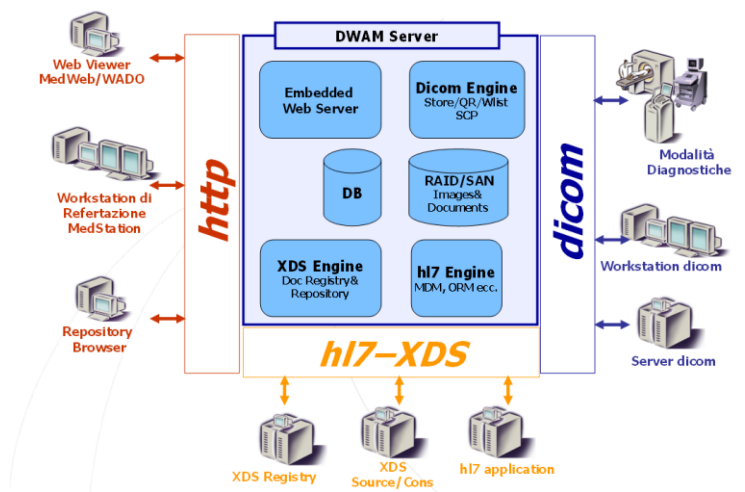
Web Viewer
MedWeb/WADO

Workstation di
Refertazione
MedStation

Repository
Browser

http

DWAM Server

Embedded
Web Server

Dicom Engine
Store/QR/Wlist
SCP

DB

RAID/SAN
Images&
Documents

XDS Engine
Doc Registry&
Repository

hl7 Engine
MDM, ORM ecc.

dicom

Modalità
Diagnostiche

Workstation dicom

Server dicom

hl7–XDS

XDS Registry

XDS
Source/Cons

hl7 application